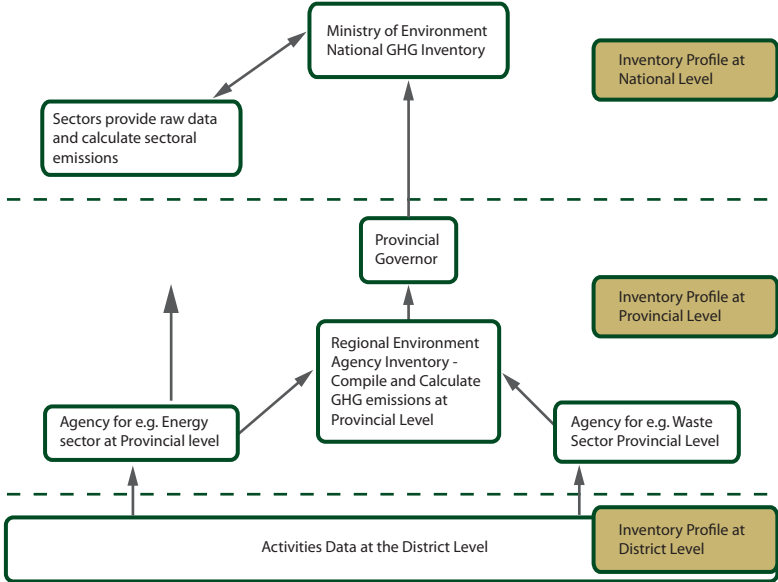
Ministry of Environment National GHG Inventory

Inventory Profile at National Level

Sectors provide raw data and calculate sectoral emissions

Provincial Governor

Inventory Profile at Provincial Level

Regional Environment Agency Inventory - Compile and Calculate GHG emissions at Provincial Level

Agency for e.g. Energy sector at Provincial level

Agency for e.g. Waste Sector Provincial Level

Activities Data at the District Level

Inventory Profile at District Level